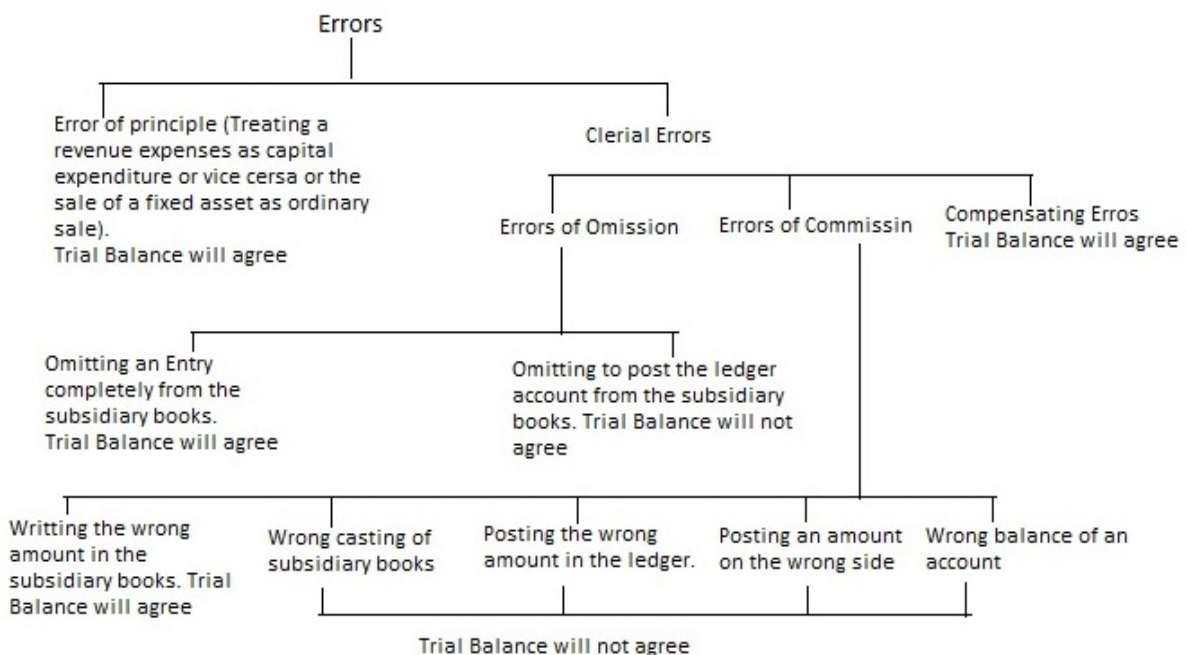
Errors

Error of principle (Treating a revenue expenses as capital expenditure or vice cersa or the sale of a fixed asset as ordinary sale).
Trial Balance will agree

Clerial Errors

Errors of Omission

Errors of Commissin

Compensating Erros
Trial Balance will agree

Omitting an Entry completely from the subsidiary books.
Trial Balance will agree

Omitting to post the ledger account from the subsidiary books. Trial Balance will not agree

Writting the wrong amount in the subsidiary books. Trial Balance will agree

Wrong casting of subsidiary books

Posting the wrong amount in the ledger.

Posting an amount on the wrong side

Wrong balance of an account

Trial Balance will not agree